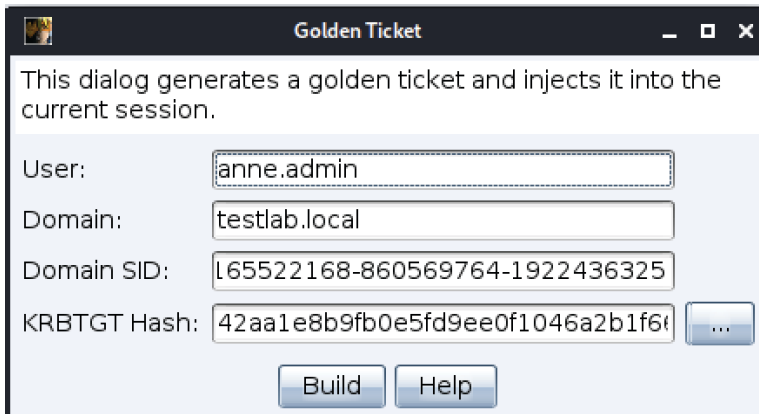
Golden Ticket

This dialog generates a golden ticket and injects it into the current session.

User: anne.admin

Domain: testlab.local

Domain SID: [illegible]65522168-860569764-1922436325

KRBTGT Hash: 42aa1e8b9fb0e5fd9ee0f1046a2b1f6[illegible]

...

Build

Help